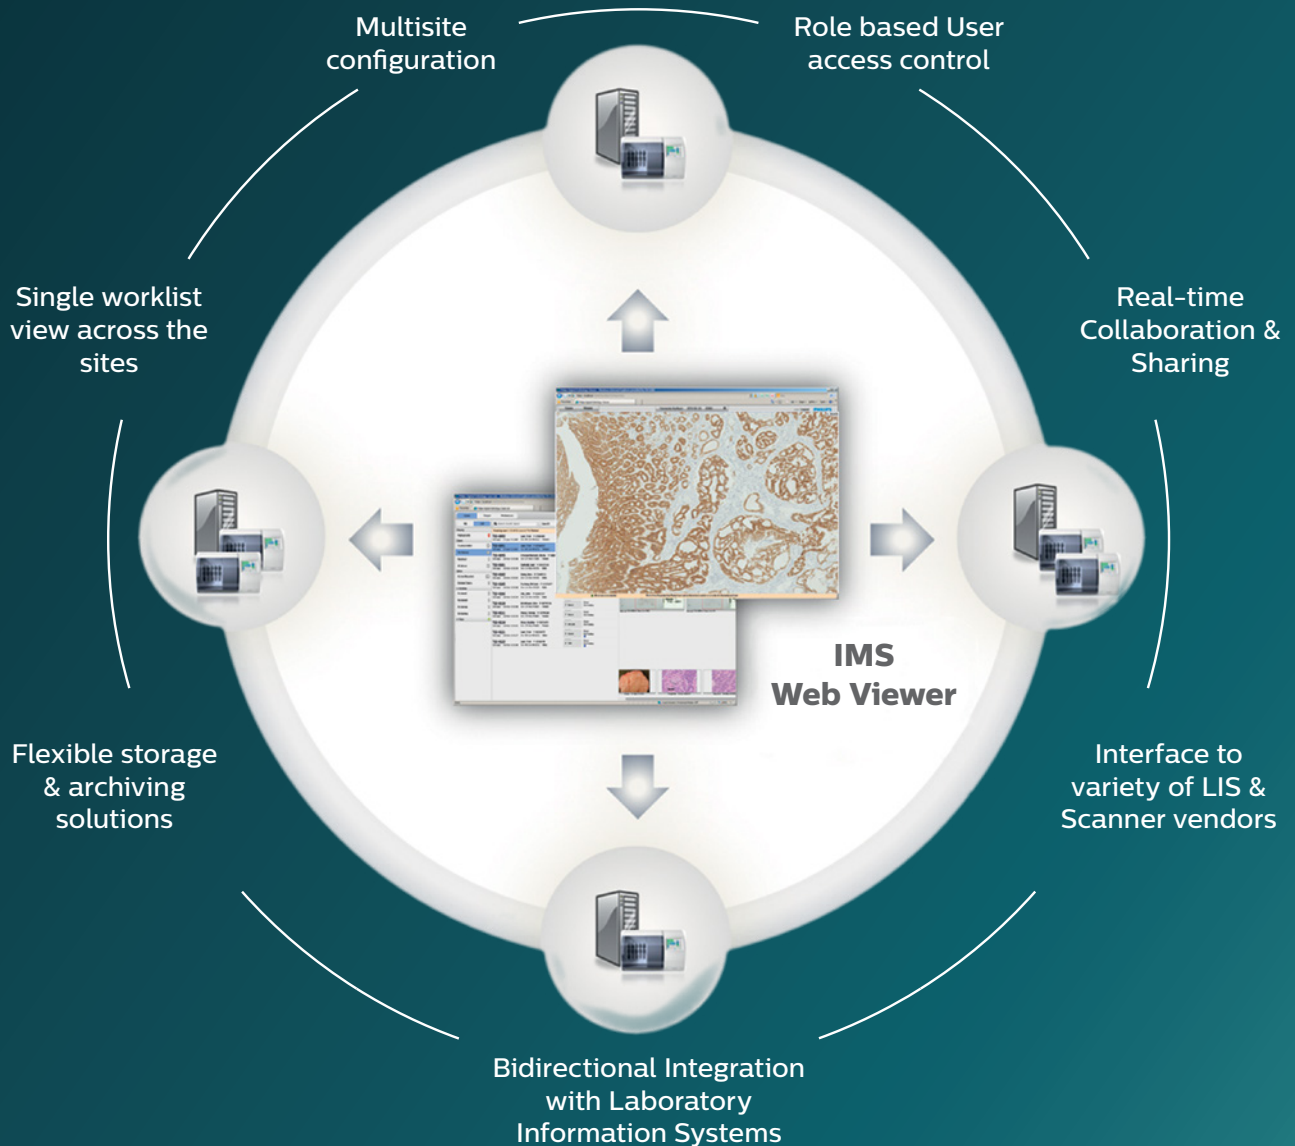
Multisite configuration

Role based User access control

Single worklist view across the sites

Real-time Collaboration & Sharing

IMS Web Viewer

Flexible storage & archiving solutions

Interface to variety of LIS & Scanner vendors

Bidirectional Integration with Laboratory Information Systems